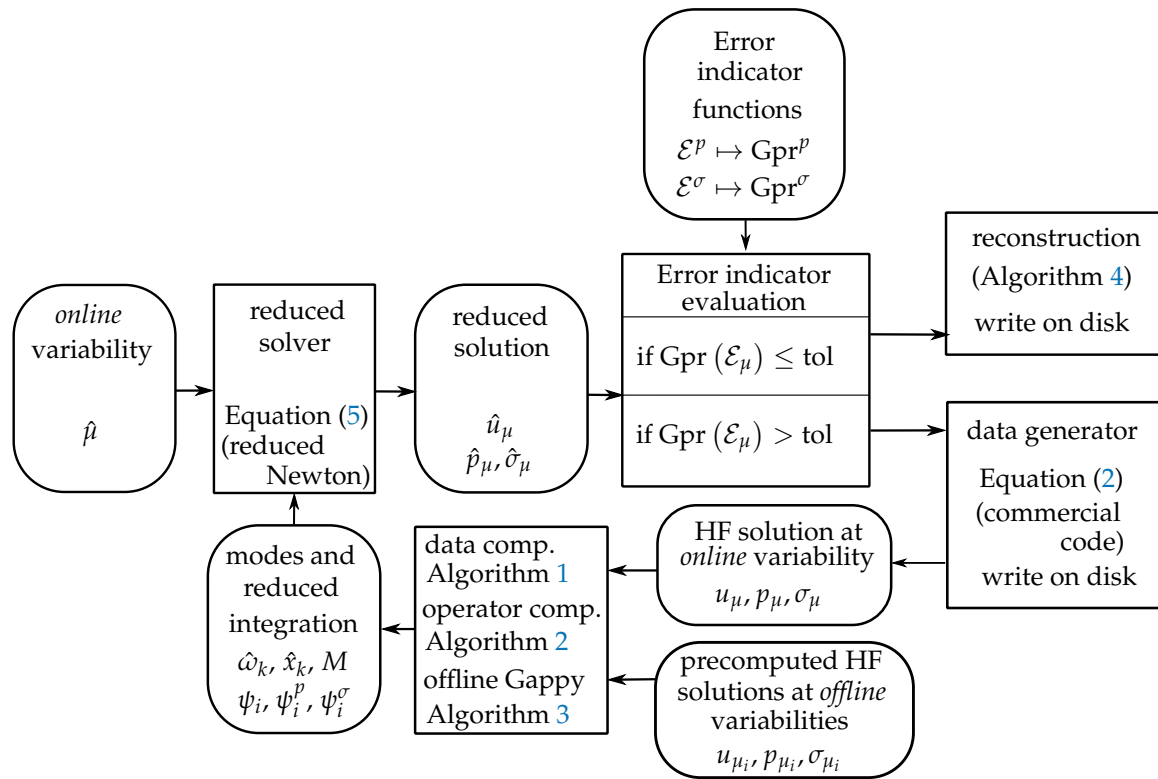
Error indicator functions
$\mathcal{E}^p \mapsto \text{Gpr}^p$
$\mathcal{E}^\sigma \mapsto \text{Gpr}^\sigma$

*online* variability
$\hat{\mu}$

reduced solver
Equation (5) (reduced Newton)

reduced solution
$\hat{u}_\mu$
$\hat{p}_\mu, \hat{\sigma}_\mu$

Error indicator evaluation
if Gpr $(\mathcal{E}_\mu) \leq$ tol
if Gpr $(\mathcal{E}_\mu) >$ tol

reconstruction
(Algorithm 4)
write on disk

data generator
Equation (2)
(commercial code)
write on disk

HF solution at *online* variability
$u_\mu, p_\mu, \sigma_\mu$

data comp.
Algorithm 1
operator comp.
Algorithm 2
offline Gappy
Algorithm 3

modes and reduced integration
$\hat{\omega}_k, \hat{x}_k, M$
$\psi_i, \psi_i^p, \psi_i^\sigma$

precomputed HF solutions at *offline* variabilities
$u_{\mu_i}, p_{\mu_i}, \sigma_{\mu_i}$